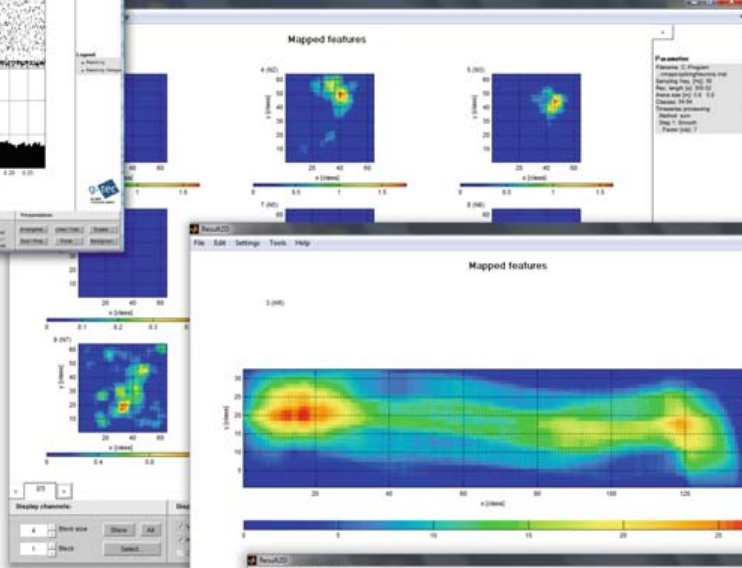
Mapped features

Legend

4 (N2)

5 (N3)

y [cleen]

x [cleen]

Parameter
Filename: C:\Program
Sampling freq. [s]: 10
Rec. length [s]: 905.02
Arena size [m]: 0.6 0.6
Classes: 54 54
Timeseries processing
Method: sum
Step 1: Smooth
Factor [pts]: 7

0.20 0.25

Presentation
Histogram
Dwell Map
Rate Map
Raster
Background

g.tec

7 (N5)

8 (N6)

0.1 0.2 0.3

9 (N7)

0.4 0.6

2/3

Display channels:

4 Block size

1 Block

Show All

Select...

Result2D

File Edit Settings Tools Help

Mapped features

3 (N1)

0 20 40 60 80 100 120

0 5 10 15 20 25

Result2D